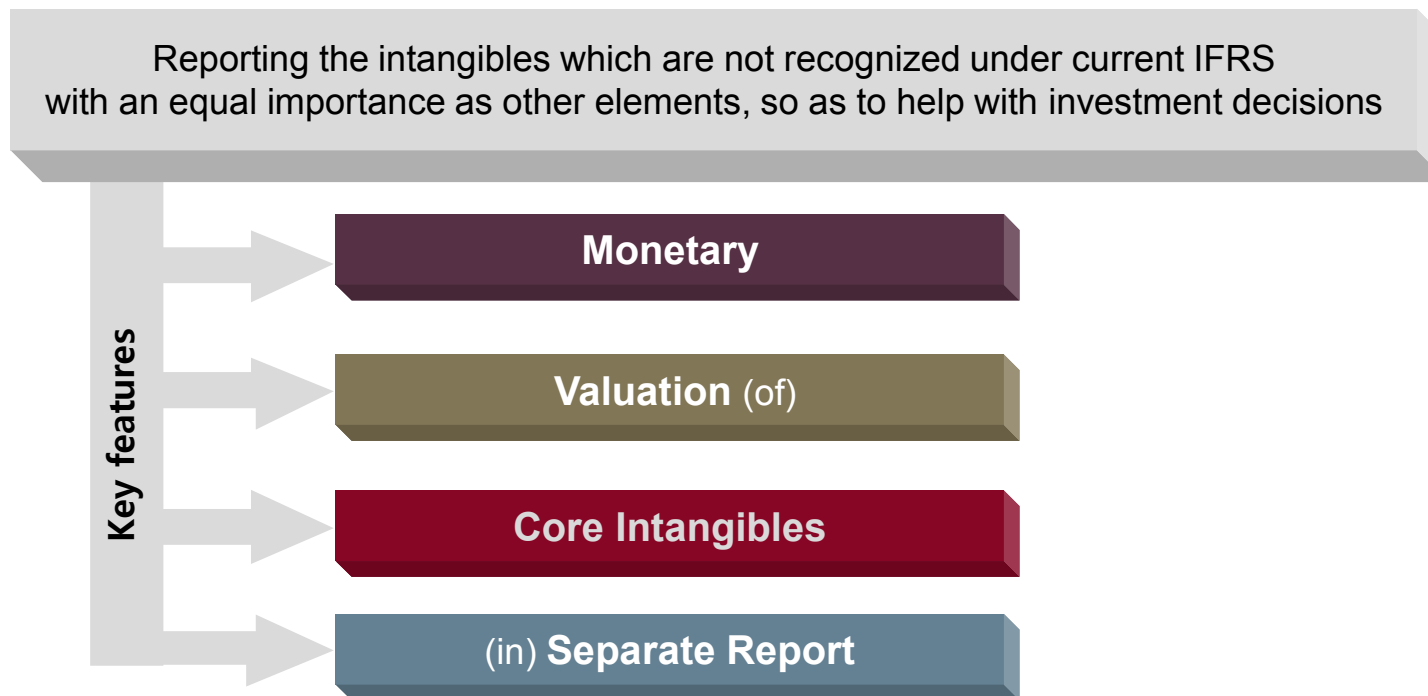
Reporting the intangibles which are not recognized under current IFRS with an equal importance as other elements, so as to help with investment decisions

Key features

Monetary

Valuation (of)

Core Intangibles

(in) Separate Report